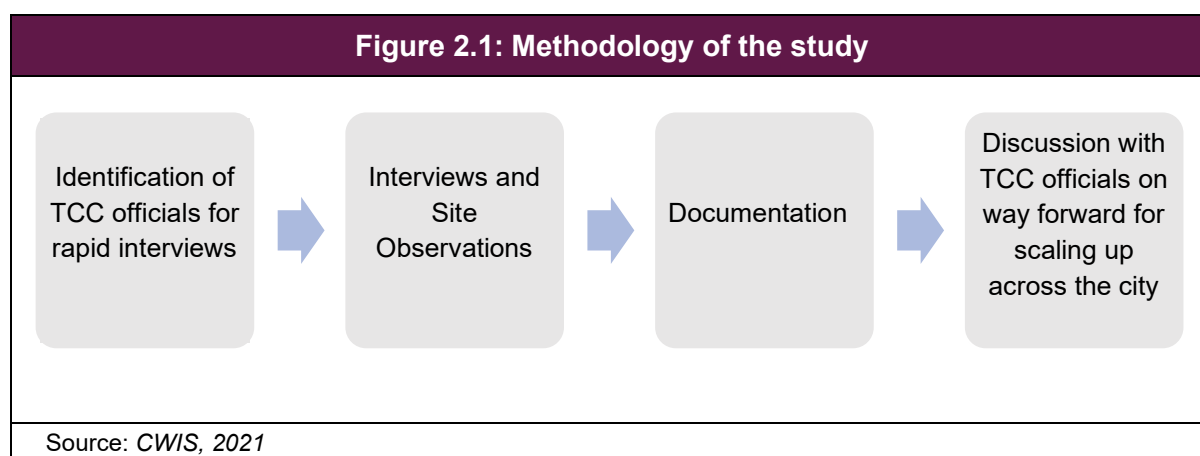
Figure 2.1: Methodology of the study

Identification of TCC officials for rapid interviews

Interviews and Site Observations

Documentation

Discussion with TCC officials on way forward for scaling up across the city

Source: *CWIS, 2021*